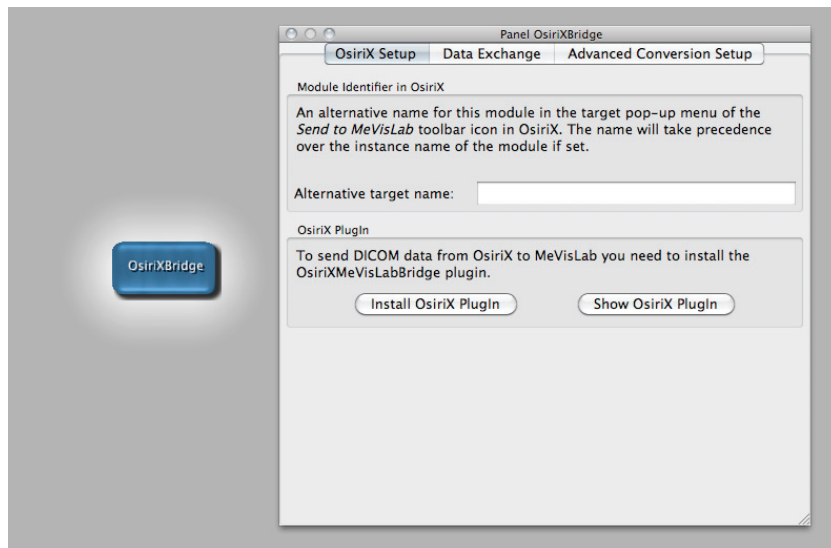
OsiriXBridge

Panel OsiriXBridge

OsiriX Setup | Data Exchange | Advanced Conversion Setup

Module Identifier in OsiriX

An alternative name for this module in the target pop-up menu of the *Send to MeVisLab* toolbar icon in OsiriX. The name will take precedence over the instance name of the module if set.

Alternative target name:

OsiriX PlugIn

To send DICOM data from OsiriX to MeVisLab you need to install the OsiriXMeVisLabBridge plugin.

Install OsiriX PlugIn

Show OsiriX PlugIn